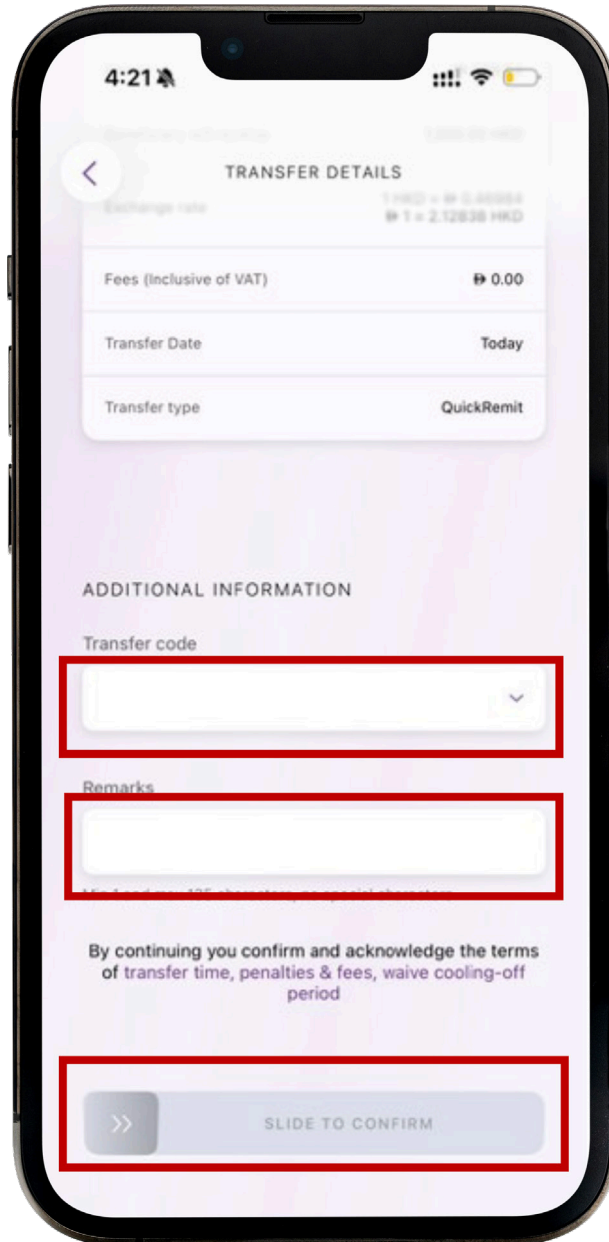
4:21

Beneficiary will receive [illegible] HKD

TRANSFER DETAILS

Exchange rate

1 HKD = ฿ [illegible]
฿ 1 = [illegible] HKD

Fees (Inclusive of VAT) ฿ 0.00

Transfer Date Today

Transfer type QuickRemit

ADDITIONAL INFORMATION

Transfer code

Remarks

Min 1 and max 125 characters, no special characters

By continuing you confirm and acknowledge the terms of transfer time, penalties & fees, waive cooling-off period

SLIDE TO CONFIRM